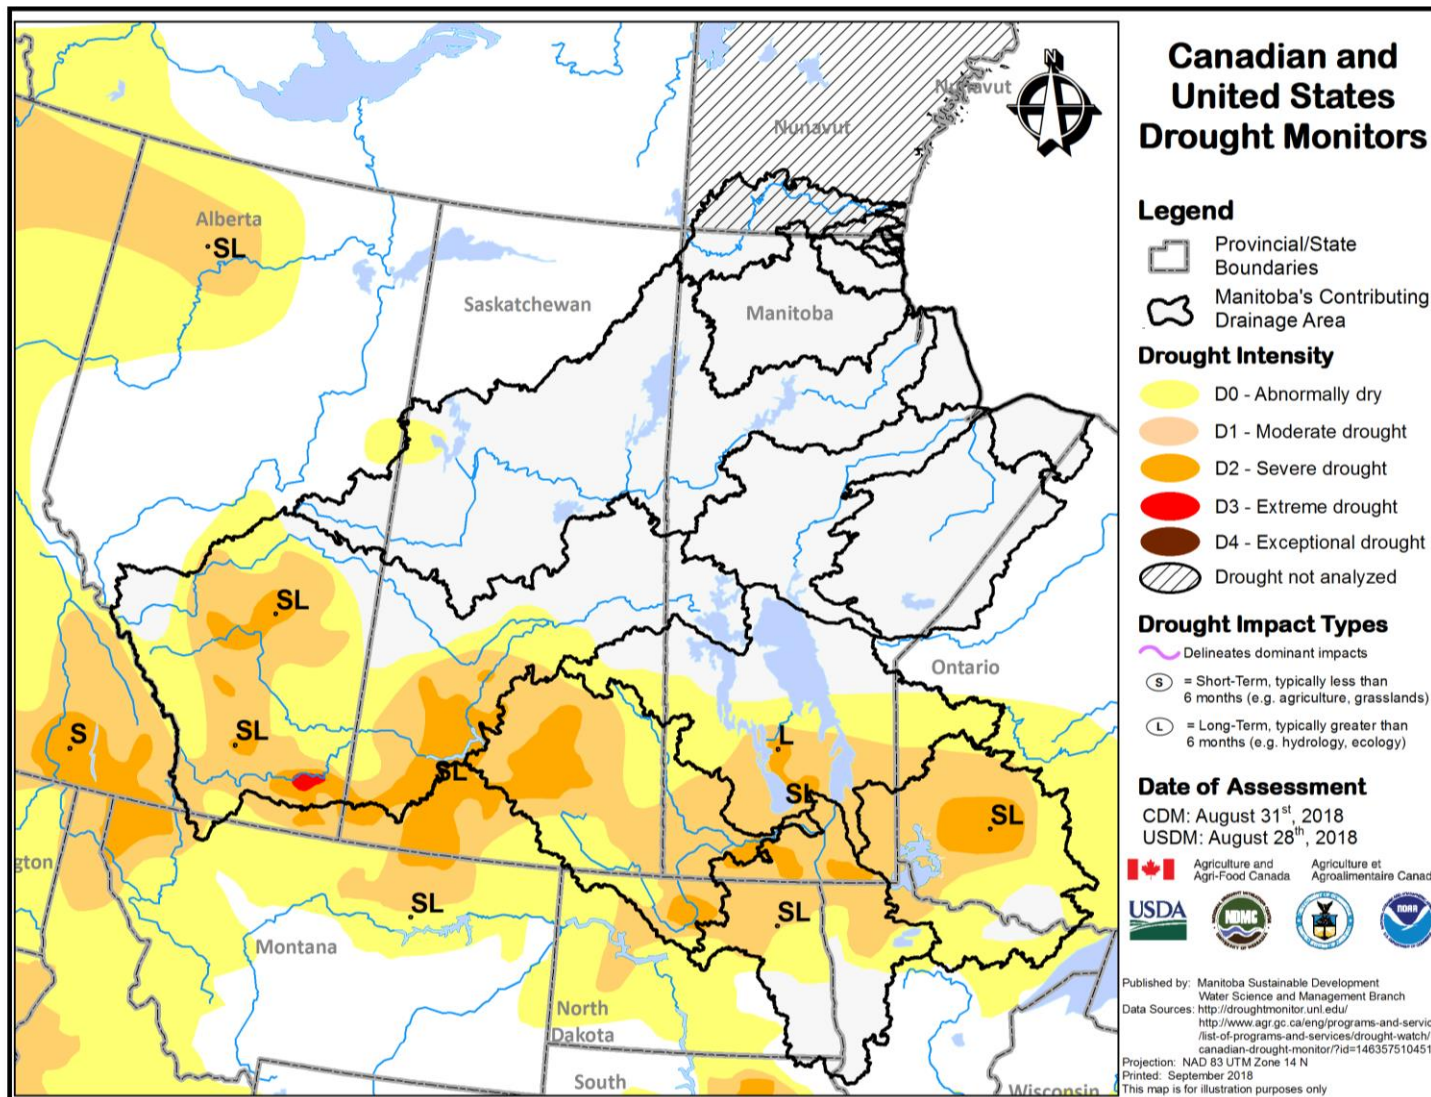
Alberta
SL
Saskatchewan
Manitoba
Nunavut
Nunavut
SL
S
SL
SL
SL
L
SL
SL
Ontario
SL
SL
gton
Montana
North Dakota
South
Wisconsin

N

Canadian and United States Drought Monitors

Legend
Provincial/State Boundaries
Manitoba's Contributing Drainage Area

Drought Intensity
D0 - Abnormally dry
D1 - Moderate drought
D2 - Severe drought
D3 - Extreme drought
D4 - Exceptional drought
Drought not analyzed

Drought Impact Types
Delineates dominant impacts
S = Short-Term, typically less than 6 months (e.g. agriculture, grasslands)
L = Long-Term, typically greater than 6 months (e.g. hydrology, ecology)

Date of Assessment
CDM: August 31$^{st}$, 2018
USDM: August 28$^{th}$, 2018

Agriculture and Agri-Food Canada
Agriculture et Agroalimentaire Canad
USDA
NDMC
NOAA

Published by: Manitoba Sustainable Development Water Science and Management Branch
Data Sources: http://droughtmonitor.unl.edu/
http://www.agr.gc.ca/eng/programs-and-servic /list-of-programs-and-services/drought-watch/ canadian-drought-monitor/?id=146357510451
Projection: NAD 83 UTM Zone 14 N
Printed: September 2018
This map is for illustration purposes only